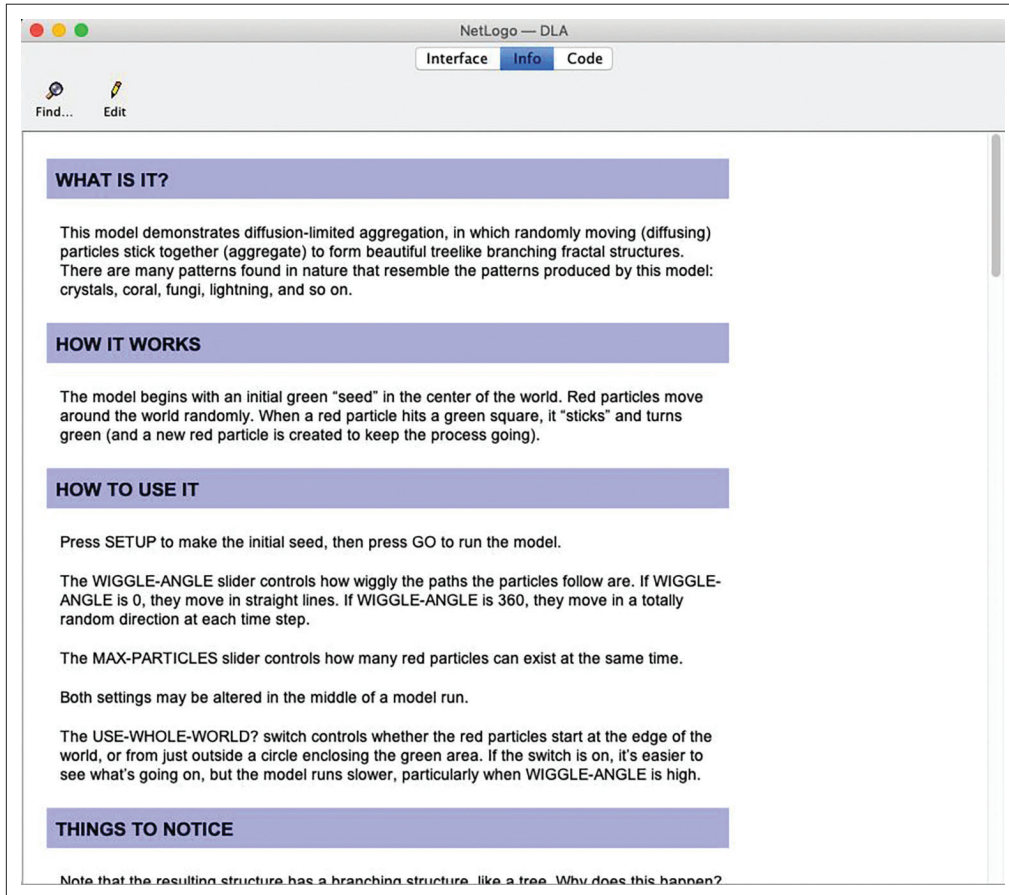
NetLogo — DLA

Interface | Info | Code

Find... Edit

WHAT IS IT?

This model demonstrates diffusion-limited aggregation, in which randomly moving (diffusing) particles stick together (aggregate) to form beautiful treelike branching fractal structures. There are many patterns found in nature that resemble the patterns produced by this model: crystals, coral, fungi, lightning, and so on.

HOW IT WORKS

The model begins with an initial green “seed” in the center of the world. Red particles move around the world randomly. When a red particle hits a green square, it “sticks” and turns green (and a new red particle is created to keep the process going).

HOW TO USE IT

Press SETUP to make the initial seed, then press GO to run the model.

The WIGGLE-ANGLE slider controls how wiggly the paths the particles follow are. If WIGGLE-ANGLE is 0, they move in straight lines. If WIGGLE-ANGLE is 360, they move in a totally random direction at each time step.

The MAX-PARTICLES slider controls how many red particles can exist at the same time.

Both settings may be altered in the middle of a model run.

The USE-WHOLE-WORLD? switch controls whether the red particles start at the edge of the world, or from just outside a circle enclosing the green area. If the switch is on, it’s easier to see what’s going on, but the model runs slower, particularly when WIGGLE-ANGLE is high.

THINGS TO NOTICE

Note that the resulting structure has a branching structure, like a tree. Why does this happen? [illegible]